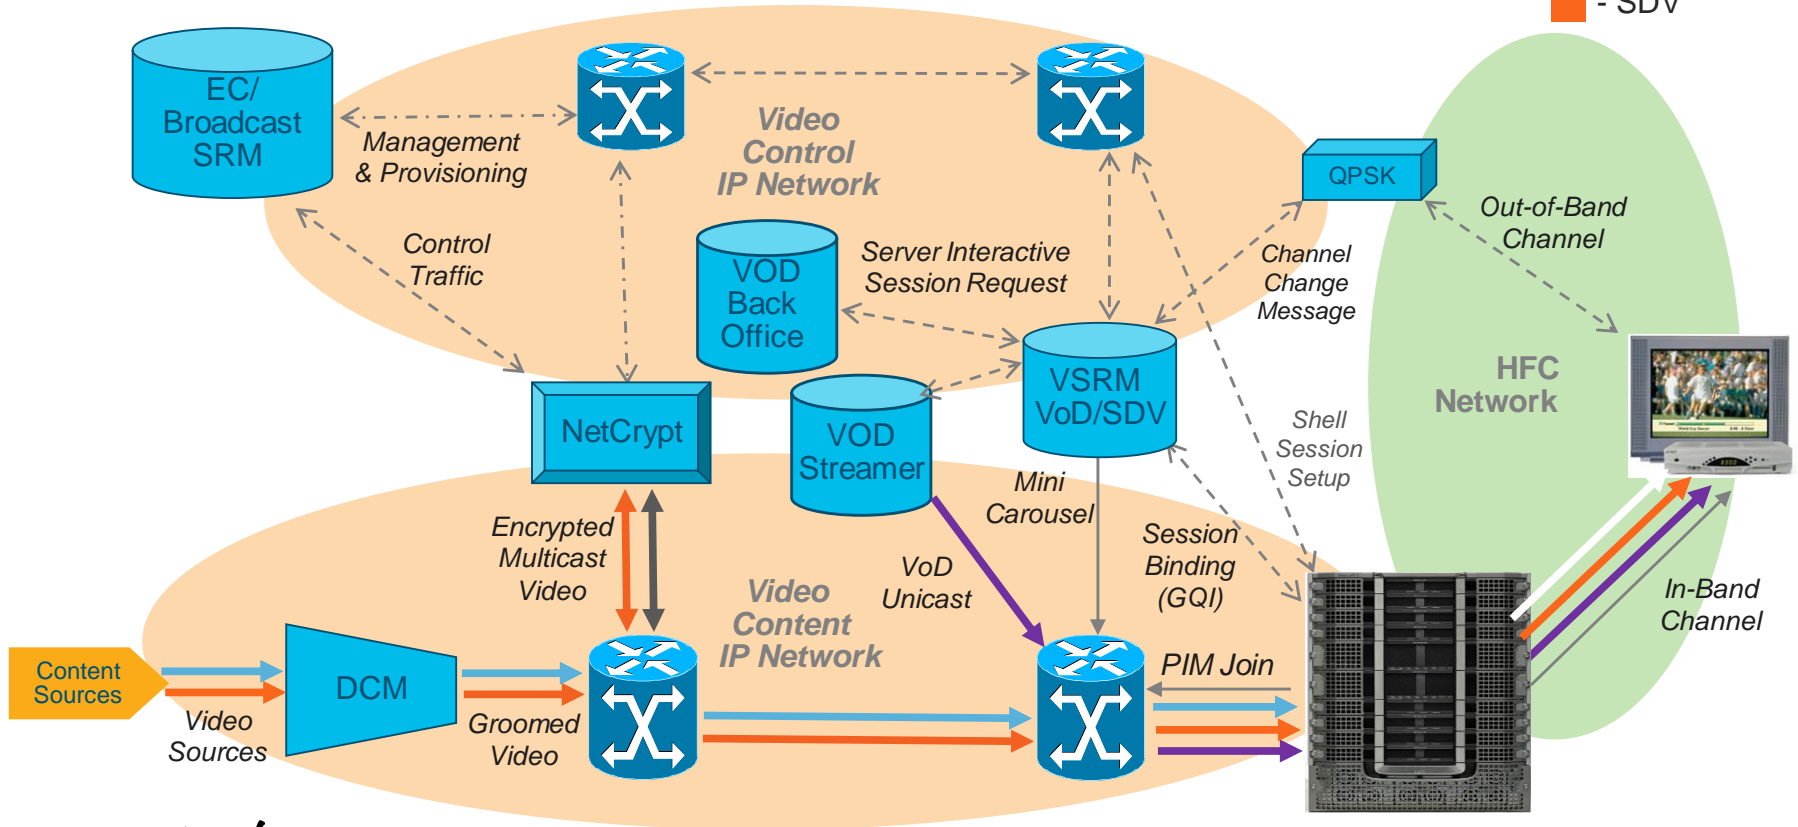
- SDV

EC/ Broadcast SRM

Management & Provisioning

Video Control IP Network

QPSK

Out-of-Band Channel

Control Traffic

VOD Back Office

Server Interactive Session Request

Channel Change Message

HFC Network

VSRM VoD/SDV

NetCrypt

VOD Streamer

Shell Session Setup

Mini Carousel

Encrypted Multicast Video

VoD Unicast

Session Binding (GQI)

In-Band Channel

Video Content IP Network

PIM Join

Content Sources

DCM

Video Sources

Groomed Video